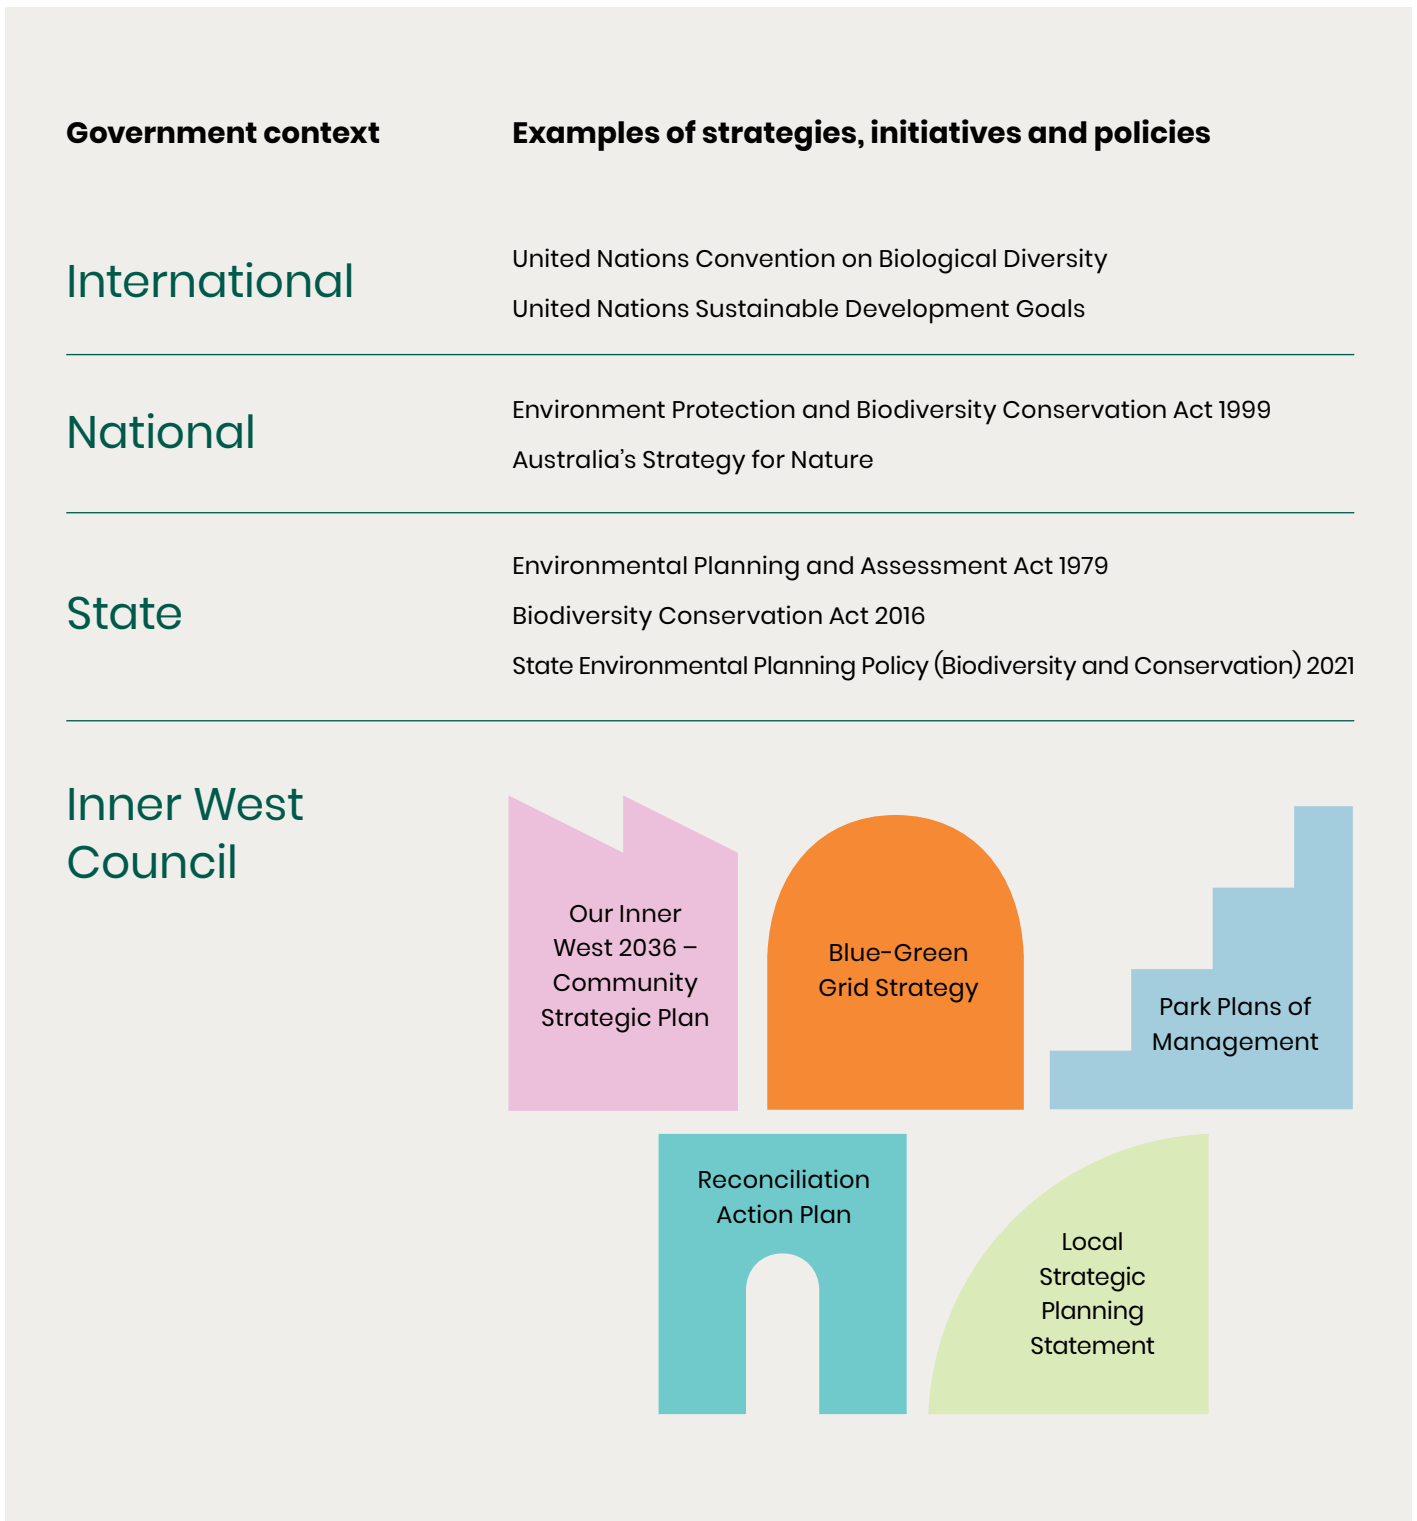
| Government context | Examples of strategies, initiatives and policies |
|---|---|
| International | United Nations Convention on Biological Diversity<br>United Nations Sustainable Development Goals |
| National | Environment Protection and Biodiversity Conservation Act 1999<br>Australia's Strategy for Nature |
| State | Environmental Planning and Assessment Act 1979<br>Biodiversity Conservation Act 2016<br>State Environmental Planning Policy (Biodiversity and Conservation) 2021 |
| Inner West Council | Our Inner West 2036 – Community Strategic Plan<br>Blue-Green Grid Strategy<br>Park Plans of Management<br>Reconciliation Action Plan<br>Local Strategic Planning Statement |